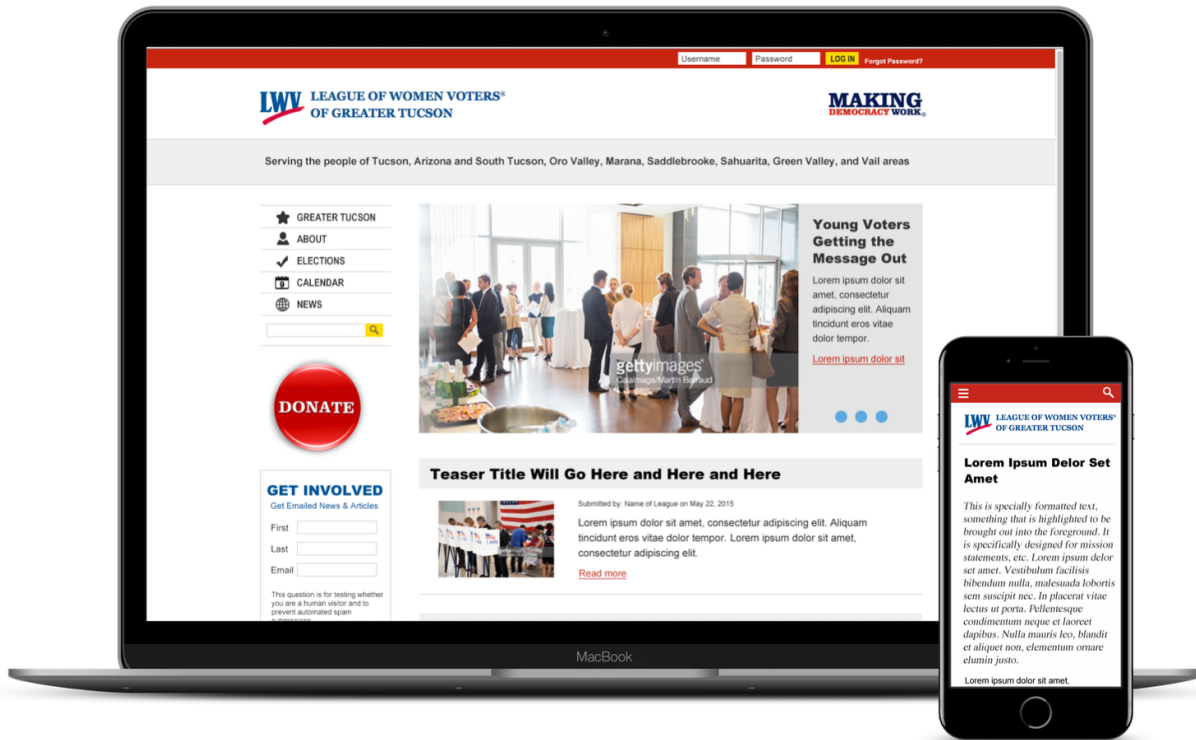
Username Password LOG IN Forgot Password?

LWV LEAGUE OF WOMEN VOTERS® OF GREATER TUCSON

MAKING DEMOCRACY WORK®

Serving the people of Tucson, Arizona and South Tucson, Oro Valley, Marana, Saddlebrooke, Sahuarita, Green Valley, and Vail areas

GREATER TUCSON
ABOUT
ELECTIONS
CALENDAR
NEWS

DONATE

GET INVOLVED
Get Emailed News & Articles
First
Last
Email
This question is for testing whether you are a human visitor and to prevent automated spam submissions.

gettyimages
Caiaimage/Martin Barraud

Young Voters Getting the Message Out
Lorem ipsum dolor sit amet, consectetur adipiscing elit. Aliquam tincidunt eros vitae dolor tempor.
Lorem ipsum dolor sit

Teaser Title Will Go Here and Here and Here
Submitted by: Name of League on May 22, 2015
Lorem ipsum dolor sit amet, consectetur adipiscing elit. Aliquam tincidunt eros vitae dolor tempor. Lorem ipsum dolor sit amet, consectetur adipiscing elit.
Read more

MacBook

LWV LEAGUE OF WOMEN VOTERS® OF GREATER TUCSON

Lorem Ipsum Delor Set Amet

This is specially formatted text, something that is highlighted to be brought out into the foreground. It is specifically designed for mission statements, etc. Lorem ipsum delor set amet. Vestibulum facilisis bibendum nulla, malesuada lobortis sem suscipit nec. In placerat vitae lectus ut porta. Pellentesque condimentum neque et laoreet dapibus. Nulla mauris leo, blandit et aliquet non, elementum ornare elumin justo.

Lorem ipsum dolor sit amet,